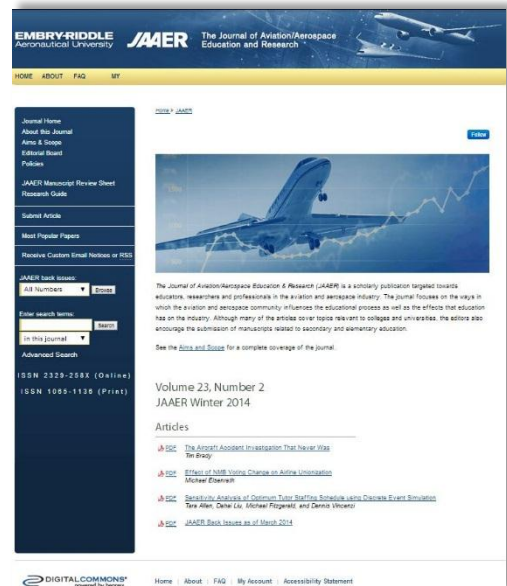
EMBRY-RIDDLE Aeronautical University

JAAER The Journal of Aviation/Aerospace Education and Research

HOME ABOUT FAQ MY

Journal Home
About this Journal
Aims & Scope
Editorial Board
Policies

JAAER Manuscript Review Sheet
Research Guide

Submit Article

Most Popular Papers

Receive Custom Email Notices or RSS

JAAER back issues:
All Numbers
Browse

Enter search terms:
Search
in this journal
Advanced Search

ISSN 2329-258X (Online)
ISSN 1065-1136 (Print)

Home > JAAER

Follow

The Journal of Aviation/Aerospace Education & Research (JAAER) is a scholarly publication targeted towards educators, researchers and professionals in the aviation and aerospace industry. The journal focuses on the ways in which the aviation and aerospace community influences the educational process as well as the effects that education has on the industry. Although many of the articles cover topics relevant to colleges and universities, the editors also encourage the submission of manuscripts related to secondary and elementary education.

See the Aims and Scope for a complete coverage of the journal.

Volume 23, Number 2
JAAER Winter 2014

Articles

PDF The Aircraft Accident Investigation That Never Was
Tim Brady

PDF Effect of NMB Voting Change on Airline Unionization
Michael Ebenrath

PDF Sensitivity Analysis of Optimum Tutor Staffing Schedule using Discrete Event Simulation
Tara Allen, Dahai Liu, Michael Fitzgerald, and Dennis Vincenzi

PDF JAAER Back Issues as of March 2014

DIGITALCOMMONS powered by bepress

Home | About | FAQ | My Account | Accessibility Statement